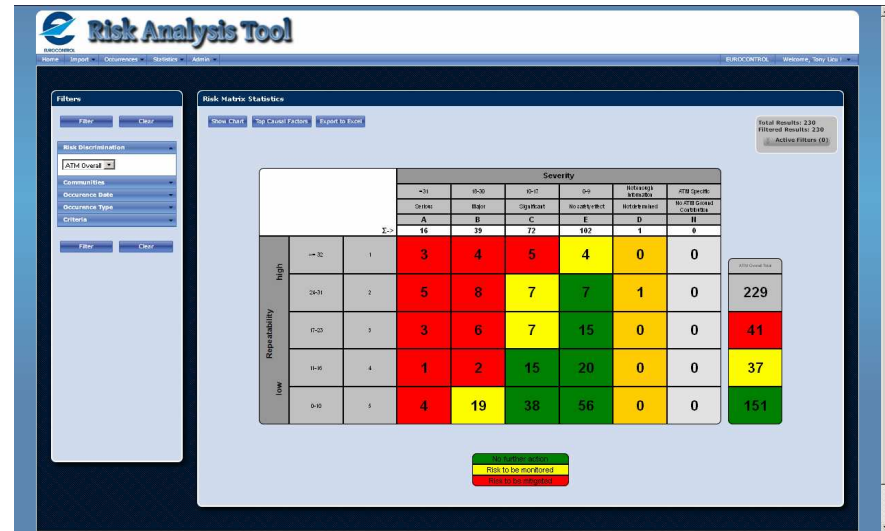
EUROCONTROL

Risk Analysis Tool

Home | Import | Occurrences | Statistics | Admin | EUROCONTROL | Welcome, Tony Licu

Filters

Filter | Clear

Risk Discrimination

ATM Overall

Communities

Occurence Date

Occurence Type

Criteria

Filter | Clear

Risk Matrix Statistics

Show Chart | Top Causal Factors | Export to Excel

Total Results: 230
Filtered Results: 230
Active Filters (0)

| | | | Severity | | | | | |
|---|---|---|---|---|---|---|---|---|
| | | | >31 | 18-30 | 10-17 | 0-9 | Not enough information | ATM Specific |
| | | | Serious | Major | Significant | No safety effect | Not determined | No ATM Ground Contribution |
| | | | A | B | C | E | D | N |
| | | Σ-> | 16 | 39 | 72 | 102 | 1 | 0 |
| high | >= 32 | 1 | 3 | 4 | 5 | 4 | 0 | 0 |
| | 24-31 | 2 | 5 | 8 | 7 | 7 | 1 | 0 |
| Repeatability | 17-23 | 3 | 3 | 6 | 7 | 15 | 0 | 0 |
| | 11-16 | 4 | 1 | 2 | 15 | 20 | 0 | 0 |
| low | 0-10 | 5 | 4 | 19 | 38 | 56 | 0 | 0 |

ATM Overall Risk
229
41
37
151

No further action
Risk to be monitored
Risk to be mitigated